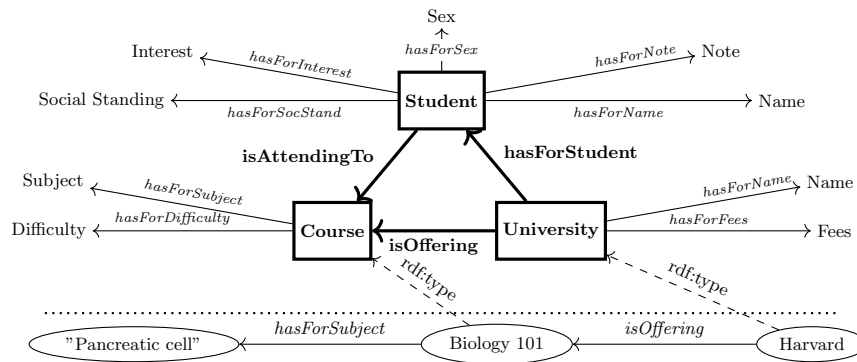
Sex

hasForSex

Interest

hasForInterest

hasForNote

Note

Social Standing

hasForSocStand

Student

hasForName

Name

isAttendingTo

hasForStudent

Subject

hasForSubject

hasForName

Name

Difficulty

hasForDifficulty

Course

isOffering

University

hasForFees

Fees

rdf:type

rdf:type

"Pancreatic cell"

hasForSubject

Biology 101

isOffering

Harvard